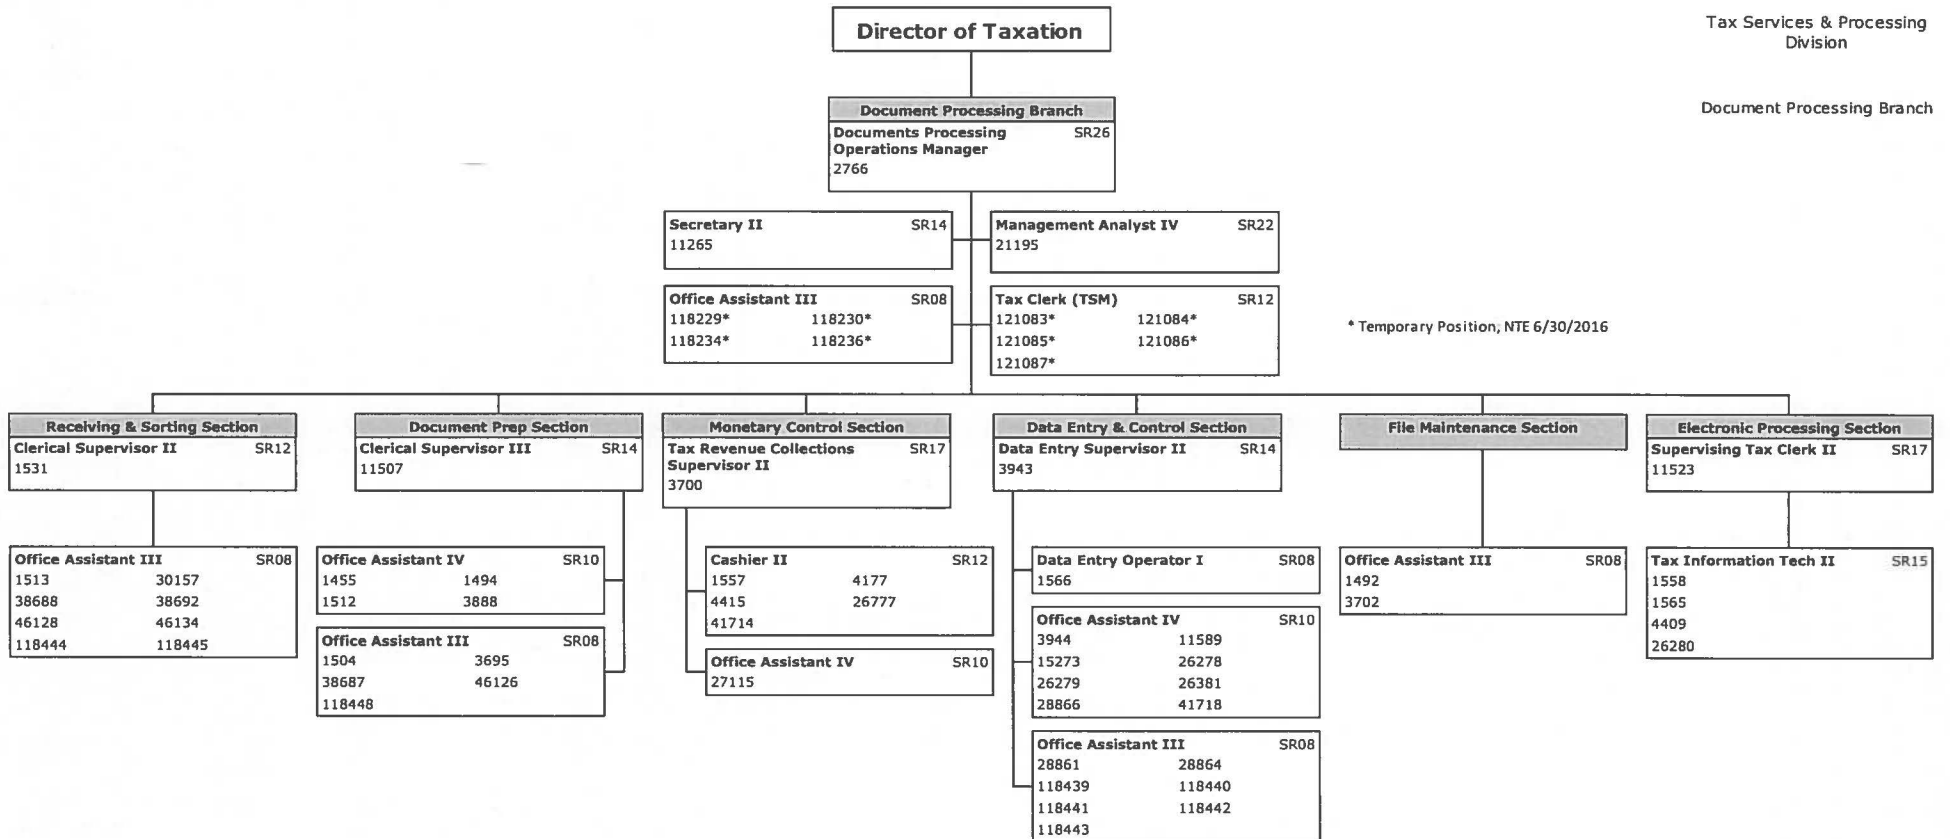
Director of Taxation

Tax Services & Processing Division

Document Processing Branch

Document Processing Branch
Documents Processing Operations Manager SR26
2766

Secretary II SR14
11265

Management Analyst IV SR22
21195

Office Assistant III SR08
118229* 118230*
118234* 118236*

Tax Clerk (TSM) SR12
121083* 121084*
121085* 121086*
121087*

* Temporary Position, NTE 6/30/2016

Receiving & Sorting Section
Clerical Supervisor II SR12
1531

Office Assistant III SR08
1513 30157
38688 38692
46128 46134
118444 118445

Document Prep Section
Clerical Supervisor III SR14
11507

Office Assistant IV SR10
1455 1494
1512 3888

Office Assistant III SR08
1504 3695
38687 46126
118448

Monetary Control Section
Tax Revenue Collections Supervisor II SR17
3700

Cashier II SR12
1557 4177
4415 26777
41714

Office Assistant IV SR10
27115

Data Entry & Control Section
Data Entry Supervisor II SR14
3943

Data Entry Operator I SR08
1566

Office Assistant IV SR10
3944 11589
15273 26278
26279 26381
28866 41718

Office Assistant III SR08
28861 28864
118439 118440
118441 118442
118443

File Maintenance Section

Office Assistant III SR08
1492
3702

Electronic Processing Section
Supervising Tax Clerk II SR17
11523

Tax Information Tech II SR15
1558
1565
4409
26280